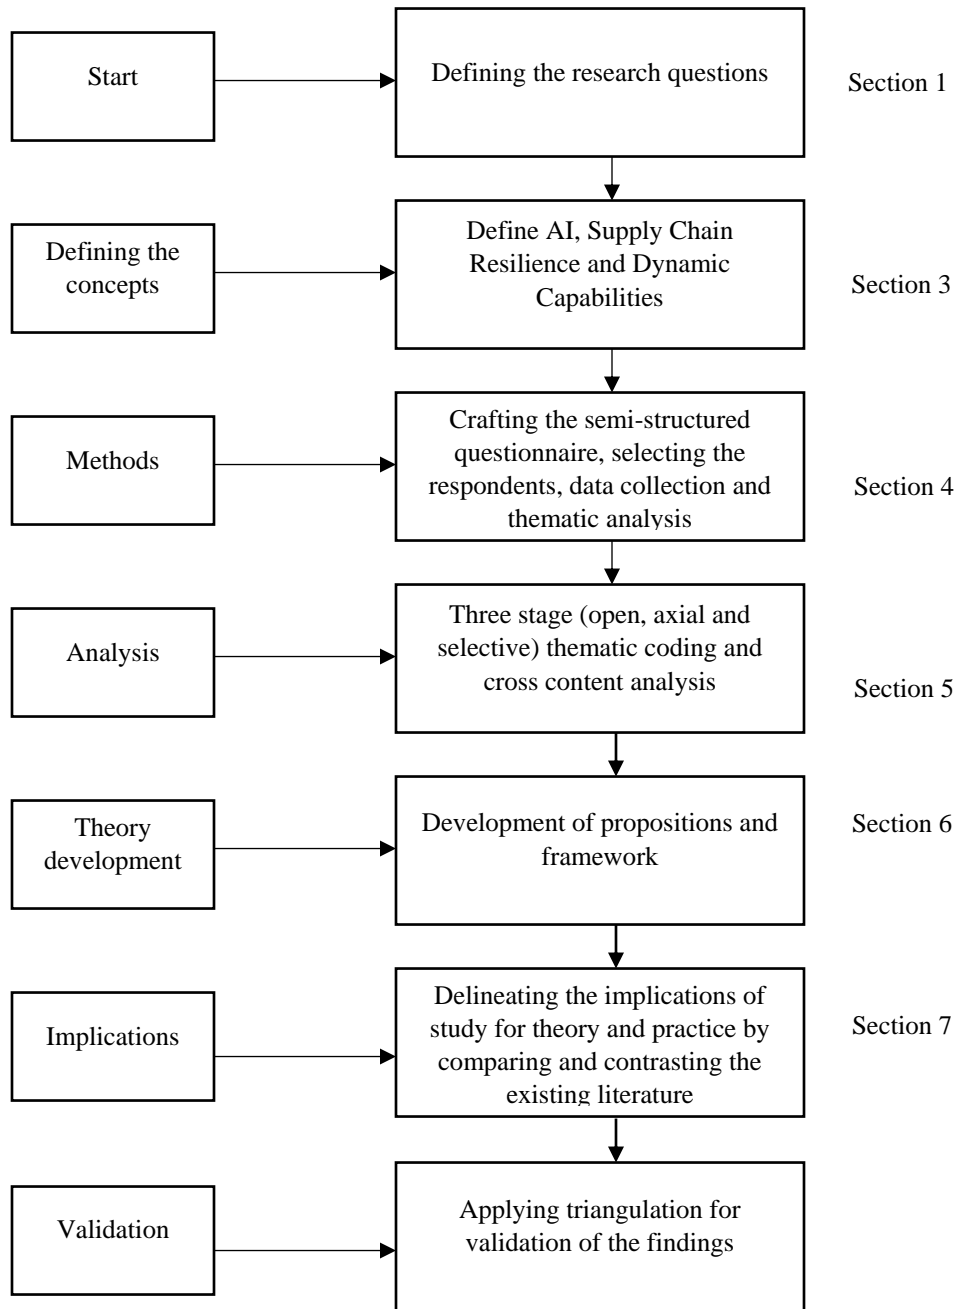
Start

Defining the research questions

Section 1

Defining the concepts

Define AI, Supply Chain Resilience and Dynamic Capabilities

Section 3

Methods

Crafting the semi-structured questionnaire, selecting the respondents, data collection and thematic analysis

Section 4

Analysis

Three stage (open, axial and selective) thematic coding and cross content analysis

Section 5

Theory development

Development of propositions and framework

Section 6

Implications

Delineating the implications of study for theory and practice by comparing and contrasting the existing literature

Section 7

Validation

Applying triangulation for validation of the findings